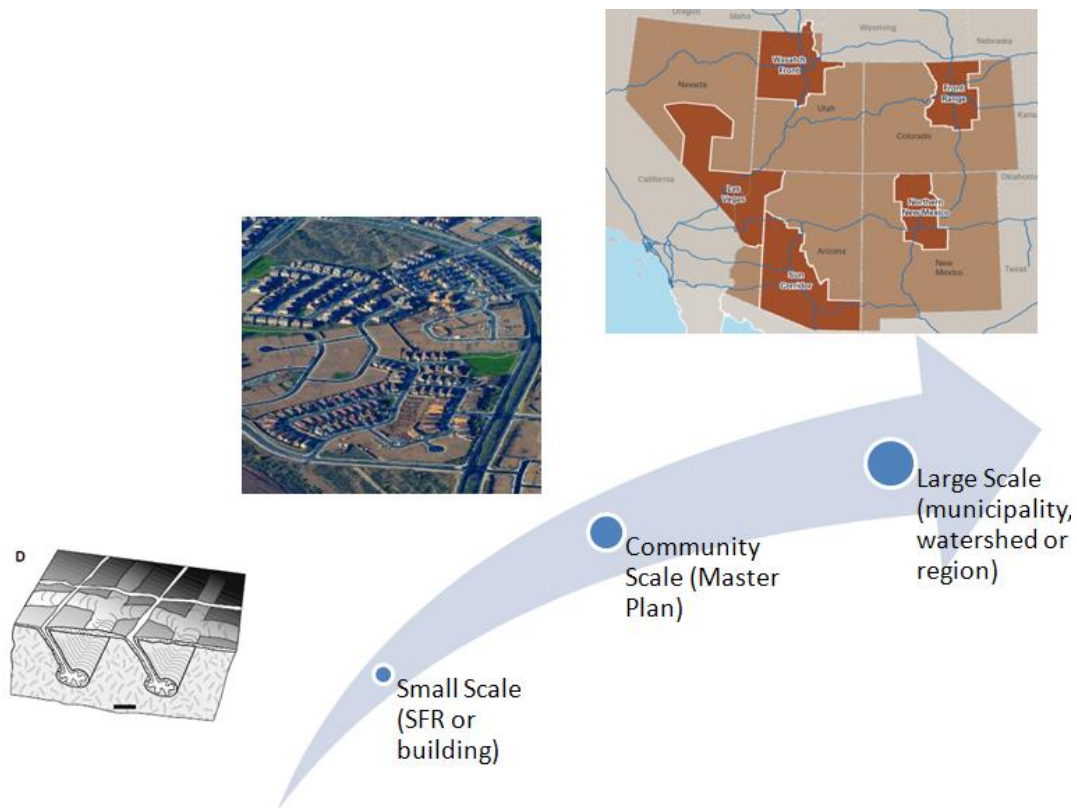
Oregon
Idaho
Wyoming
Nebraska
Wasatch Front
Front Range
Nevada
Utah
Kansas
Colorado
California
Oklahoma
Las Vegas
Northern New Mexico
Arizona
New Mexico
Texas
Sun Corridor

D

Small Scale (SFR or building)

Community Scale (Master Plan)

Large Scale (municipality, watershed or region)